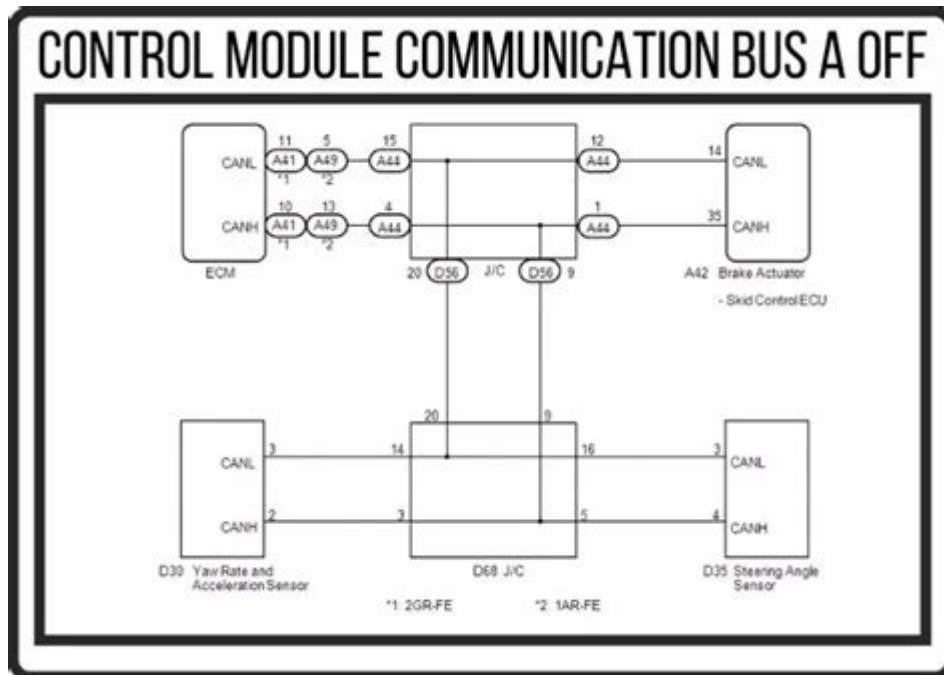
CONTROL MODULE COMMUNICATION BUS A OFF

CANL
11 A41 *1
5 A49 *2
15 A44
12 A44
14
CANL

CANH
10 A41 *1
13 A49 *2
4 A44
1 A44
35
CANH

ECM
20 D56 J/C D56 9
A42 Brake Actuator
- Skid Control ECU

20
9

CANL
3
14
16
3
CANL

CANH
2
3
5
4
CANH

D30 Yaw Rate and Acceleration Sensor
D68 J/C
D35 Steering Angle Sensor

*1: 2GR-FE
*2: 1AR-FE